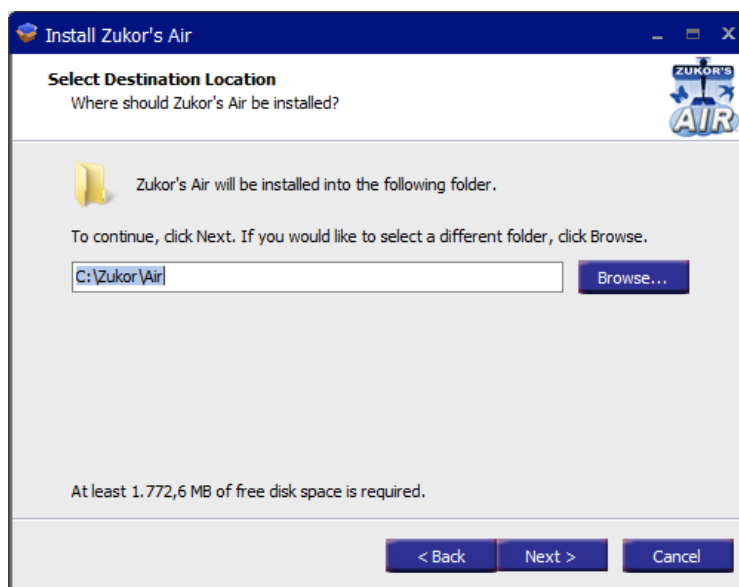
Install Zukor's Air

Select Destination Location
Where should Zukor's Air be installed?

ZUKOR'S AIR

Zukor's Air will be installed into the following folder.

To continue, click Next. If you would like to select a different folder, click Browse.

C:\Zukor\Air

Browse...

At least 1.772,6 MB of free disk space is required.

< Back
Next >
Cancel